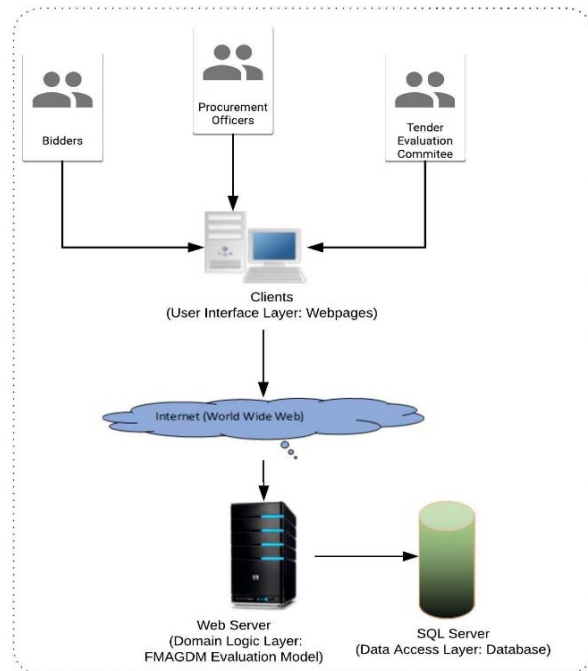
Bidders

Procurement Officers

Tender Evaluation Commitee

Clients
(User Interface Layer: Webpages)

Internet (World Wide Web)

Web Server
(Domain Logic Layer: FMAGDM Evaluation Model)

SQL Server
(Data Access Layer: Database)